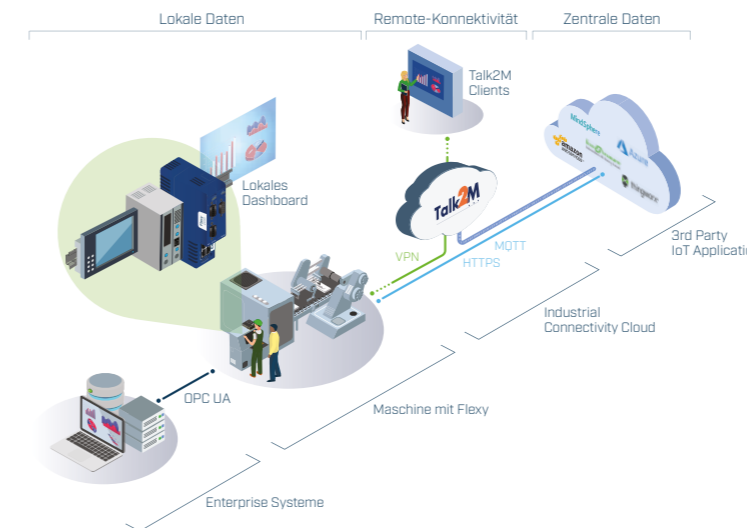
Lokale Daten

Remote-Konnektivität

Zentrale Daten

Talk2M Clients

MindSphere

amazon web services

Azure

ThingWorx

Lokales Dashboard

Talk2M

3rd Party IoT Applicatio

MQTT

VPN

HTTPS

Industrial Connectivity Cloud

OPC UA

Maschine mit Flexy

Enterprise Systeme